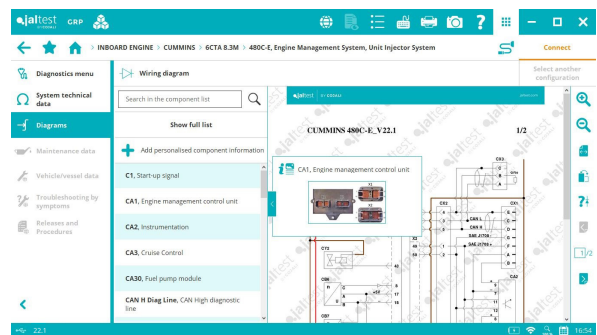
jaltest GRP

INBOARD ENGINE > CUMMINS > 6CTA 8.3M > 480C-E, Engine Management System, Unit Injector System

Connect

Select another configuration

Diagnostics menu

System technical data

Diagrams

Maintenance data

Vehicle/vessel data

Troubleshooting by symptoms

Releases and Procedures

Wiring diagram

Search in the component list

Show full list

Add personalised component information

C1, Start-up signal

CA1, Engine management control unit

CA2, Instrumentation

CA3, Cruise Control

CA30, Fuel pump module

CAN H Diag Line, CAN High diagnostic line

CUMMINS 480C-E_V22.1

1/2

CA1, Engine management control unit

CAN L

CAN H

SAE J1708 -

SAE J1708 +

CA2

C72

CB8

1/2

22.1

16:54